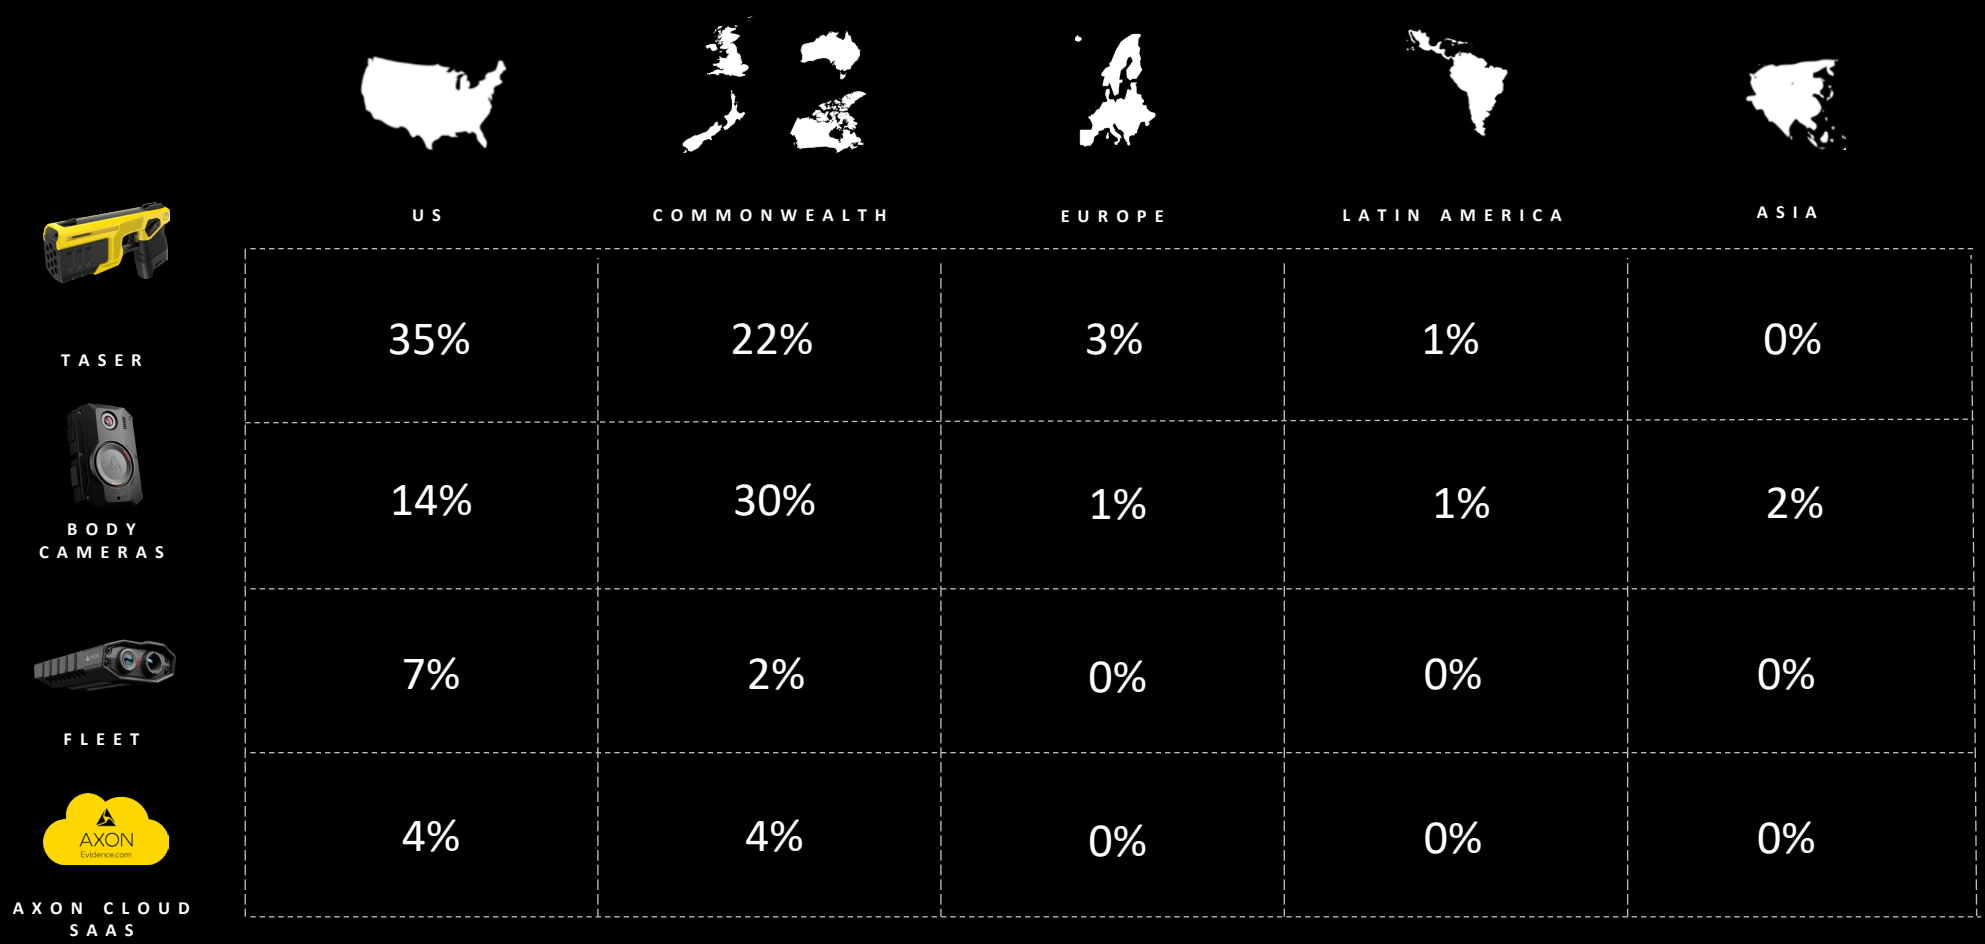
|  | US | COMMONWEALTH | EUROPE | LATIN AMERICA | ASIA |
|---|---|---|---|---|---|
| TASER | 35% | 22% | 3% | 1% | 0% |
| BODY CAMERAS | 14% | 30% | 1% | 1% | 2% |
| FLEET | 7% | 2% | 0% | 0% | 0% |
| AXON CLOUD SAAS | 4% | 4% | 0% | 0% | 0% |

AXON
Evidence.com